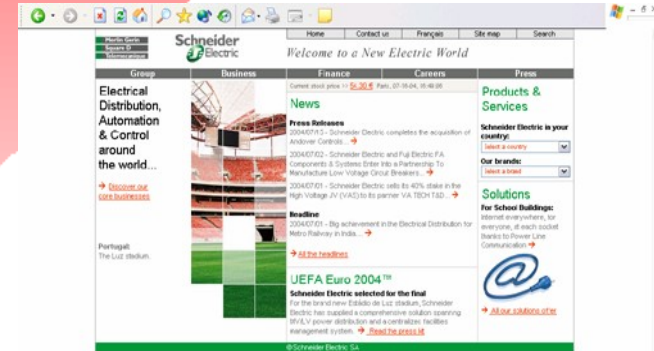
Merlin Gerin
Square D
Telemecanique

Schneider Electric

Home | Contact us | Français | Site map | Search

Welcome to a New Electric World

Group | Business | Finance | Careers | Press

Electrical Distribution, Automation & Control around the world...

Discover our core businesses

Portugal:
The Luz stadium.

Current stock price >> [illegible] Paris, 07-15-04, 15:49:05

News

Press Releases
2004/07/13 - Schneider Electric completes the acquisition of Andover Controls...

2004/07/02 - Schneider Electric and Fuji Electric FA Components & Systems Enter Into a Partnership To Manufacture Low Voltage Circuit Breakers...

2004/07/01 - Schneider Electric sells its 40% stake in the High Voltage JV (VAE) to its partner VA TECH T&D...

Headline
2004/07/01 - Big achievement in the Electrical Distribution for Metro Railway in India...

All the headlines

UEFA Euro 2004™
Schneider Electric selected for the final
For the brand new Estádio da Luz stadium, Schneider Electric has supplied a comprehensive solution spanning MV/LV power distribution and a centralized facilities management system. Read the press kit

Products & Services

Schneider Electric in your country:
Select a country

Our brands:
Select a brand

Solutions
For School Buildings:
Internet everywhere, for everyone, at each socket thanks to Power Line Communication

All our solutions offer

©Schneider Electric SA